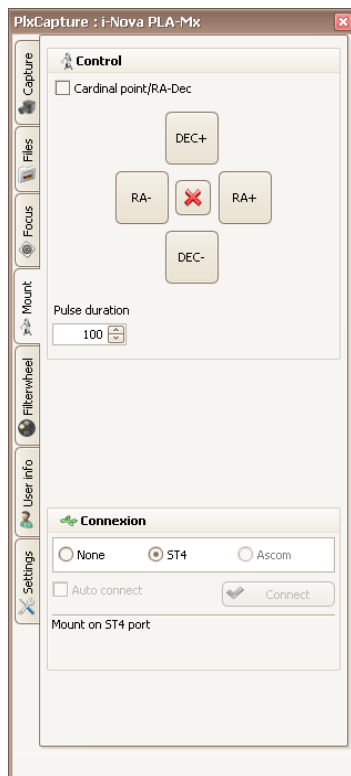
PlxCapture : i-Nova PLA-Mx

Capture
Files
Focus
Mount
Filterwheel
User info
Settings

Control
Cardinal point/RA-Dec
DEC+
RA-
RA+
DEC-
Pulse duration
100

Connexion
None
ST4
Ascom
Auto connect
Connect
Mount on ST4 port